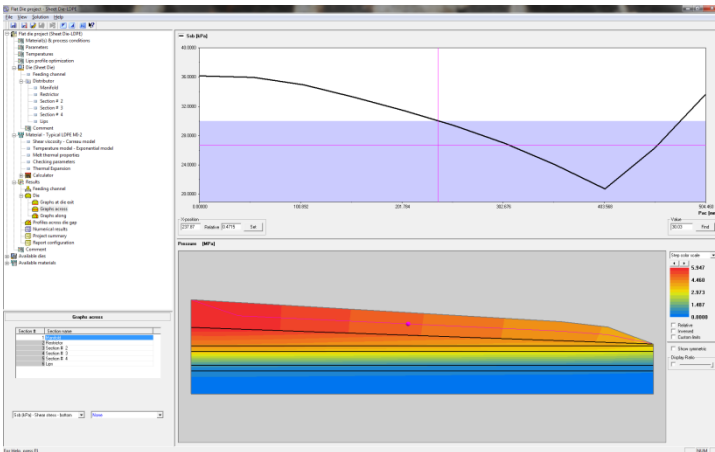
Flat Die project - Sheet Die LDPE

File View Solution Help

Flat die project (Sheet Die LDPE)
Material(s) & process conditions
Parameters
Temperatures
Lips profile optimization
Die (Sheet Die)
Feeding channel
Distributor
Manifold
Restrictor
Section # 2
Section # 3
Section # 4
Lips
Comment
Material - Typical LDPE MI 2
Shear viscosity - Carreau model
Temperature model - Exponential model
Melt thermal properties
Checking parameters
Thermal Expansion
Calculator
Results
Feeding channel
Die
Graphs at die exit
Graphs across
Graphs along
Profiles across die gap
Numerical results
Project summary
Report configuration
Comment
Available dies
Available materials

Graphs across

| Section # | Section name |
|---|---|
| 1 | Manifold |
| 2 | Restrictor |
| 3 | Section # 2 |
| 4 | Section # 3 |
| 5 | Section # 4 |
| 6 | Lips |

Ssb (kPa) Shear stress - bottom | None

Ssb [kPa]

40.0000
36.0000
32.0000
28.0000
24.0000
20.0000

0.00000 | 100.992 | 201.784 | 302.676 | 403.568 | 504.460

Pos [mm]

Y position
237.97 | Relative 0.4715 | Set

Value
30.03 | Find

Pressure [MPa]

Step color scale
5.947
4.460
2.973
1.487
0.0000

Relative
Inversed
Custom limits

Show symmetry

Display Ratio

For Help, press F1